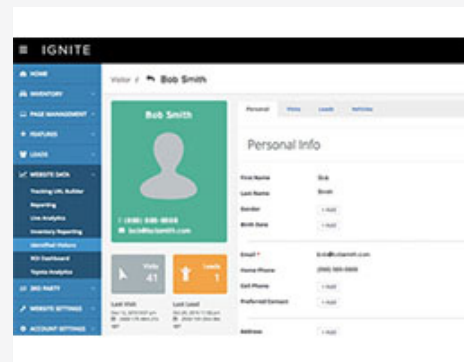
IGNITE

HOME
INVENTORY
PAGE MANAGEMENT
FEATURES
LEADS
WEBSITE DATA
Tracking URL Builder
Reporting
Live Analytics
Inventory Reporting
Identified Visitors
ROI Dashboard
Toyota Analytics
3RD PARTY
WEBSITE SETTINGS
ACCOUNT SETTINGS

Visitor / Bob Smith

Bob Smith

(888) 888-8888
bob@bobsmith.com

Visits 41
Leads 1

Last Visit
Last Lead

Personal | Visits | Leads | Vehicles

Personal Info

First Name Bob
Last Name Smith
Gender + Add
Birth Date + Add

Email bob@bobsmith.com
Home Phone (888) 888-8888
Cell Phone + Add
Preferred Contact + Add

Address + Add